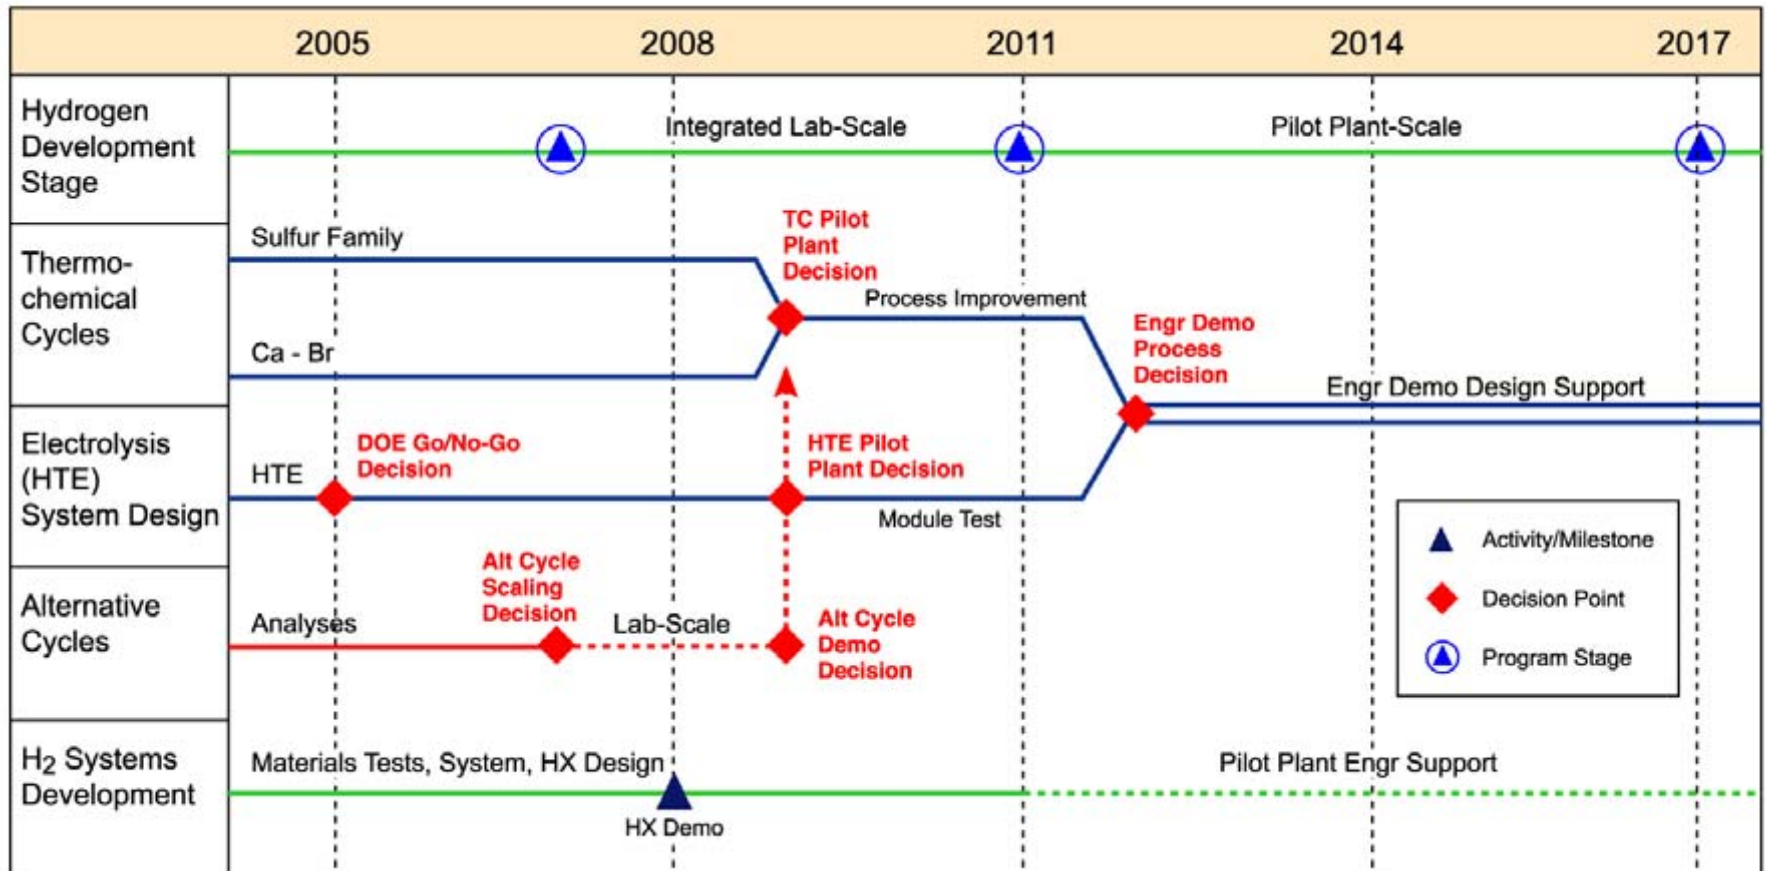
2005 2008 2011 2014 2017

Hydrogen Development Stage

Integrated Lab-Scale

Pilot Plant-Scale

Thermo-chemical Cycles

Sulfur Family

TC Pilot Plant Decision

Process Improvement

Ca - Br

Engr Demo Process Decision

Engr Demo Design Support

Electrolysis (HTE) System Design

HTE

DOE Go/No-Go Decision

HTE Pilot Plant Decision

Module Test

Alternative Cycles

Analyses

Alt Cycle Scaling Decision

Lab-Scale

Alt Cycle Demo Decision

$H_2$ Systems Development

Materials Tests, System, HX Design

HX Demo

Pilot Plant Engr Support

Activity/Milestone

Decision Point

Program Stage